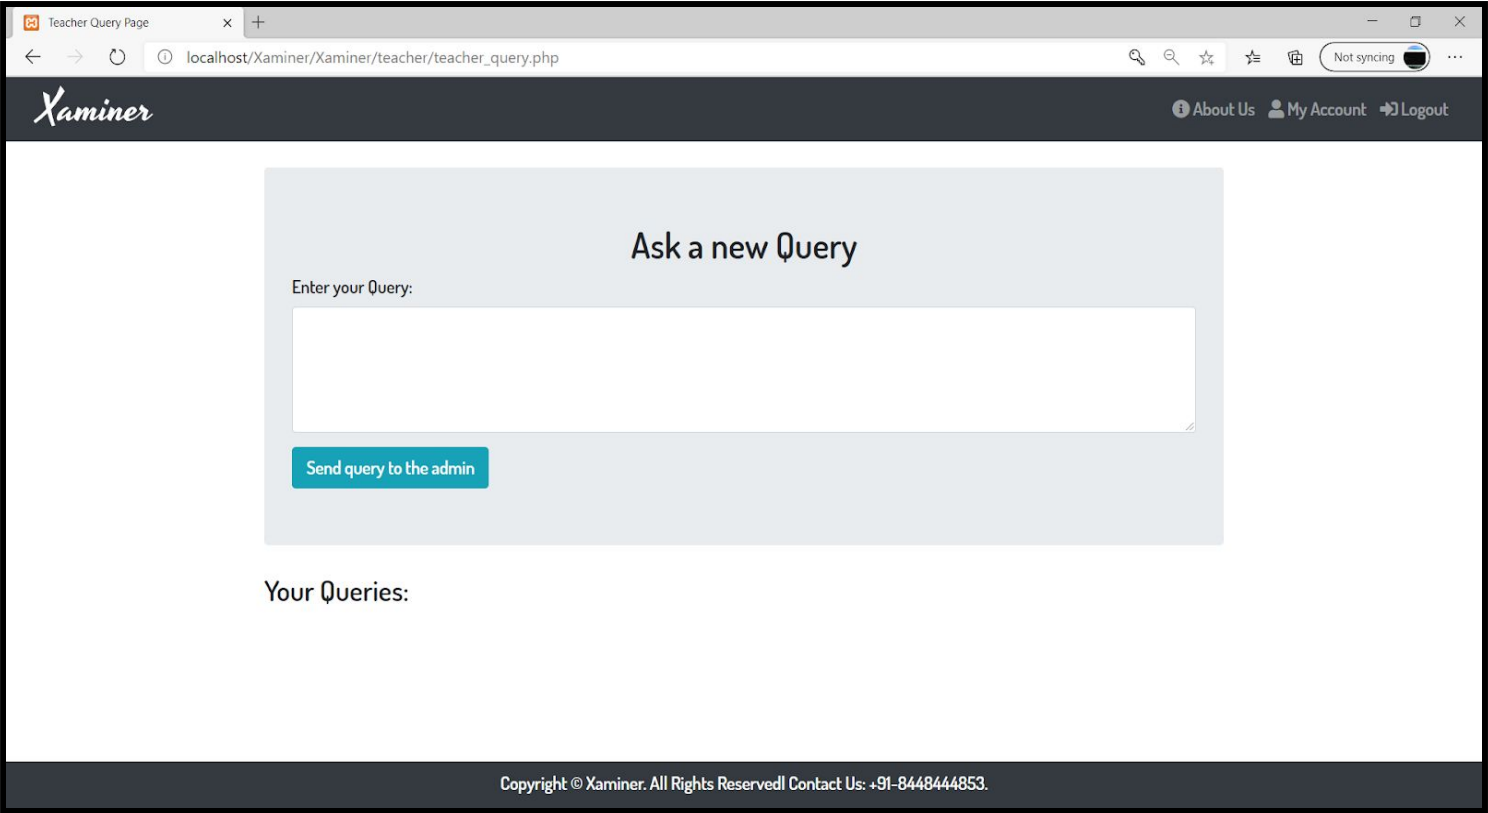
Teacher Query Page

localhost/Xaminer/Xaminer/teacher/teacher_query.php

Not syncing

Xaminer

About Us My Account Logout

Ask a new Query

Enter your Query:

Send query to the admin

Your Queries:

Copyright © Xaminer. All Rights Reserved| Contact Us: +91-8448444853.